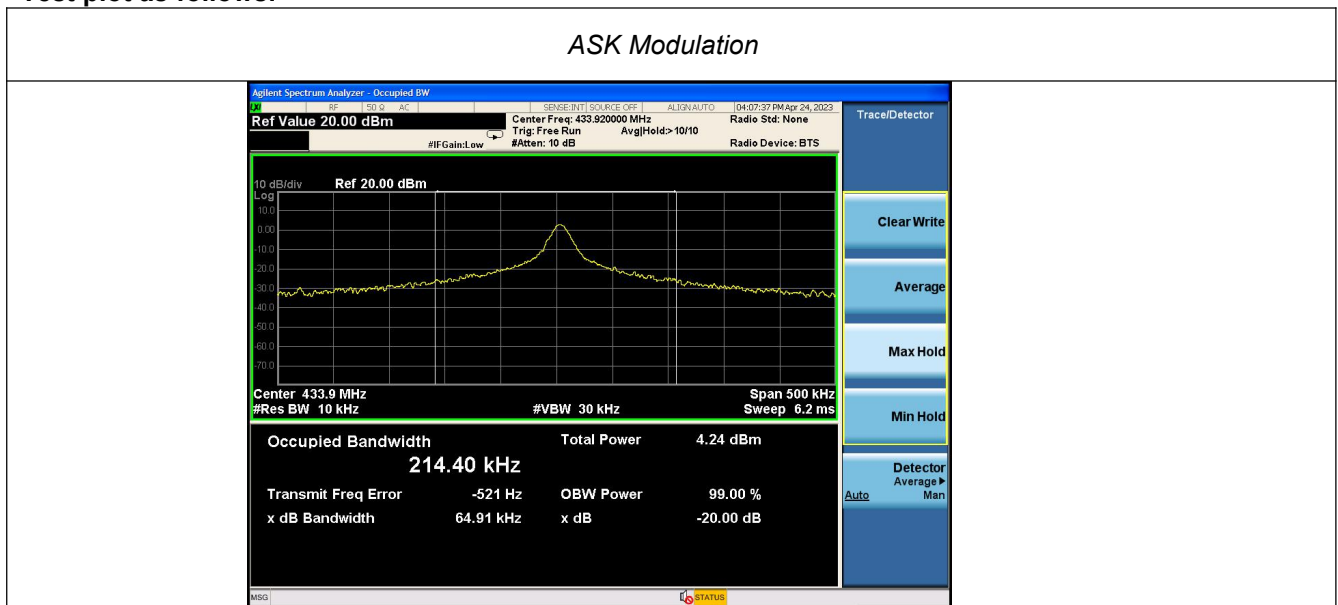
Test plot as follows:

ASK Modulation

Agilent Spectrum Analyzer - Occupied BW
RF 50 Ω AC SENSE:INT SOURCE OFF ALIGN AUTO 04:07:37 PM Apr 24, 2023
Ref Value 20.00 dBm
Center Freq: 433.920000 MHz
Trig: Free Run Avg|Hold:> 10/10
#Atten: 10 dB
#IFGain:Low
Radio Std: None
Radio Device: BTS

10 dB/div Ref 20.00 dBm
Log
10.0
0.00
-10.0
-20.0
-30.0
-40.0
-50.0
-60.0
-70.0

Center 433.9 MHz
#Res BW 10 kHz
#VBW 30 kHz
Span 500 kHz
Sweep 6.2 ms

Occupied Bandwidth
214.40 kHz
Total Power 4.24 dBm
Transmit Freq Error -521 Hz
OBW Power 99.00 %
x dB Bandwidth 64.91 kHz
x dB -20.00 dB

Trace/Detector
Clear Write
Average
Max Hold
Min Hold
Detector
Average▸
Auto Man

MSG
STATUS